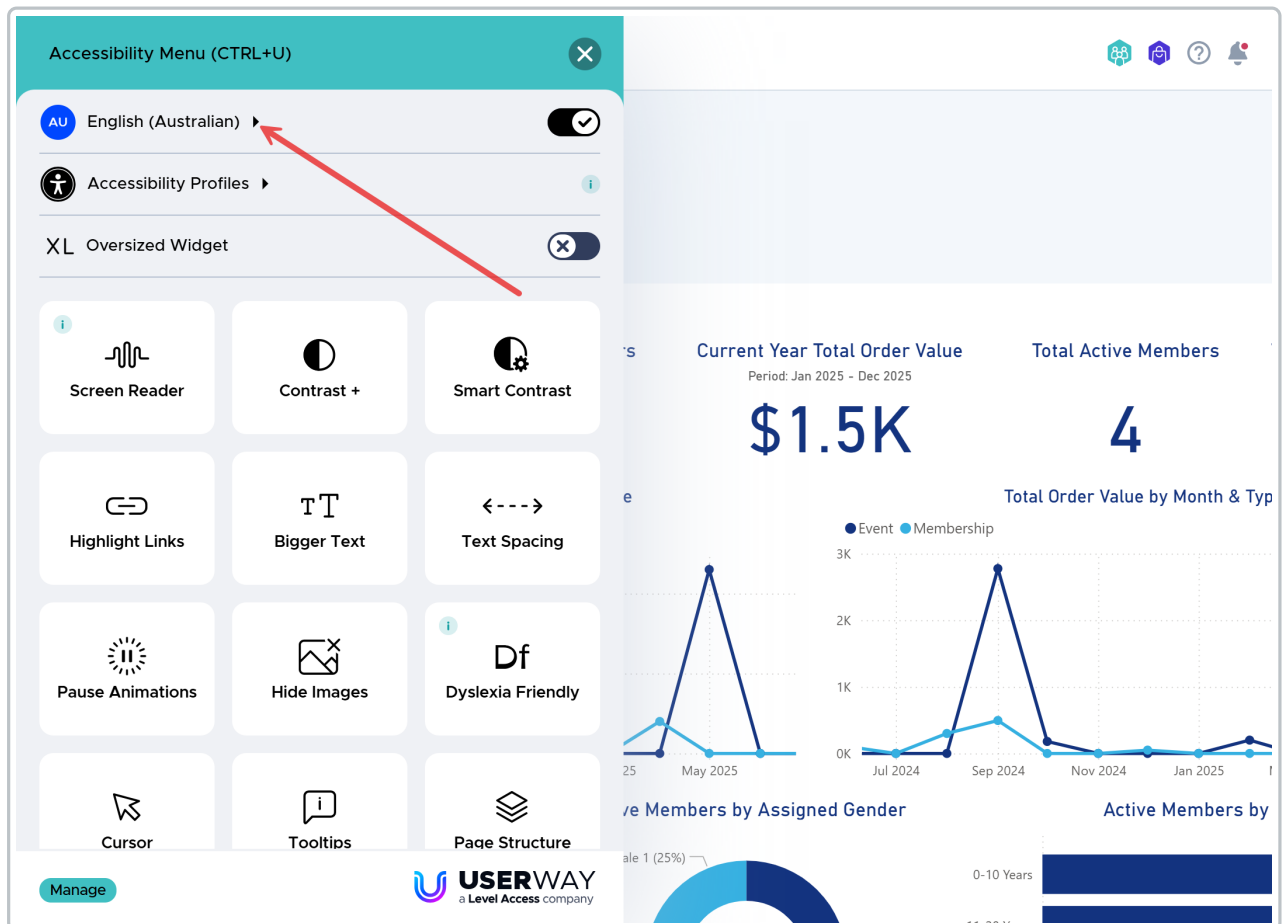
Accessibility Menu (CTRL+U)

AU English (Australian)

Accessibility Profiles

XL Oversized Widget

Screen Reader

Contrast +

Smart Contrast

Highlight Links

Bigger Text

Text Spacing

Pause Animations

Hide Images

Df Dyslexia Friendly

Cursor

Tooltips

Page Structure

Manage

USERWAY a Level Access company

rs

Current Year Total Order Value

Period: Jan 2025 - Dec 2025

$1.5K

Total Active Members

4

e

Total Order Value by Month & Typ

Event Membership

3K

2K

1K

0K

25

May 2025

Jul 2024

Sep 2024

Nov 2024

Jan 2025

ve Members by Assigned Gender

ale 1 (25%)

Active Members by

0-10 Years

11-20 Ye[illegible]